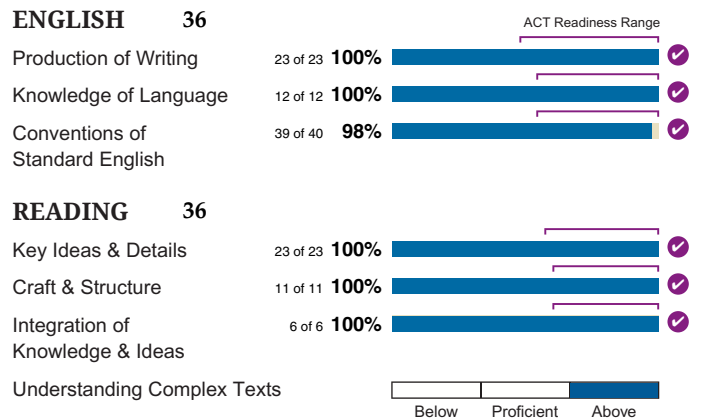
ENGLISH 36

ACT Readiness Range

Production of Writing 23 of 23 100%

Knowledge of Language 12 of 12 100%

Conventions of Standard English 39 of 40 98%

READING 36

Key Ideas & Details 23 of 23 100%

Craft & Structure 11 of 11 100%

Integration of Knowledge & Ideas 6 of 6 100%

Understanding Complex Texts

Below Proficient Above